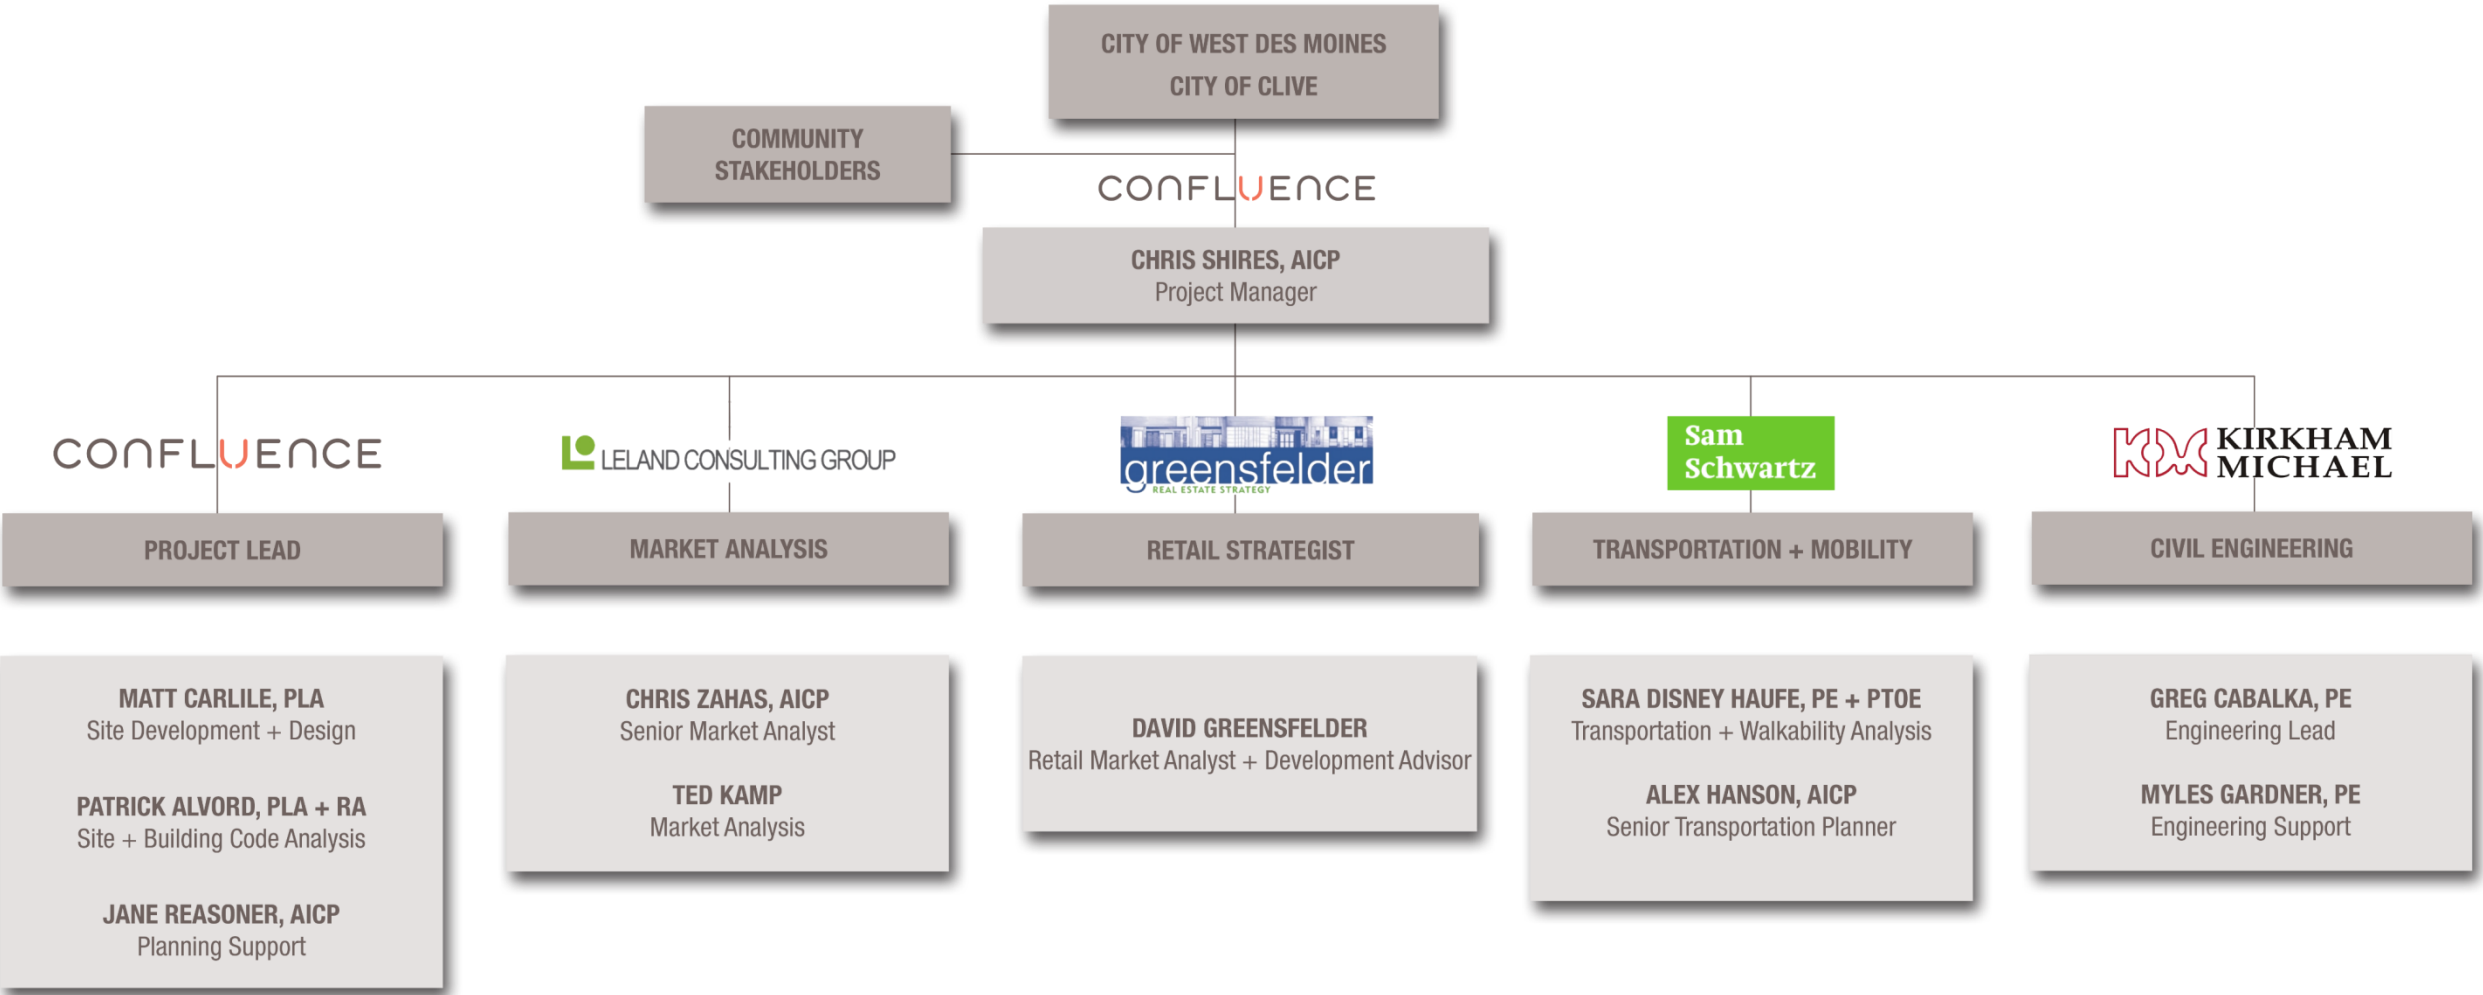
CITY OF WEST DES MOINES
CITY OF CLIVE

COMMUNITY STAKEHOLDERS

CONFLUENCE

CHRIS SHIRES, AICP
Project Manager

CONFLUENCE

PROJECT LEAD

MATT CARLILE, PLA
Site Development + Design

PATRICK ALVORD, PLA + RA
Site + Building Code Analysis

JANE REASONER, AICP
Planning Support

LELAND CONSULTING GROUP

MARKET ANALYSIS

CHRIS ZAHAS, AICP
Senior Market Analyst

TED KAMP
Market Analysis

greensfelder
REAL ESTATE STRATEGY

RETAIL STRATEGIST

DAVID GREENSFELDER
Retail Market Analyst + Development Advisor

Sam Schwartz

TRANSPORTATION + MOBILITY

SARA DISNEY HAUFE, PE + PTOE
Transportation + Walkability Analysis

ALEX HANSON, AICP
Senior Transportation Planner

KIRKHAM MICHAEL

CIVIL ENGINEERING

GREG CABALKA, PE
Engineering Lead

MYLES GARDNER, PE
Engineering Support